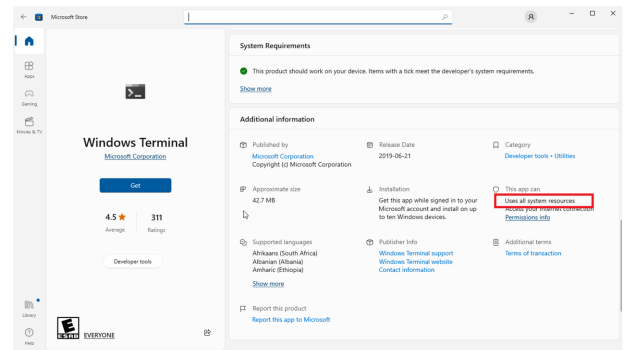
Microsoft Store

Apps
Gaming
Movies & TV
Library
Help

Windows Terminal
Microsoft Corporation

Get

4.5 ★ Average
311 Ratings

Developer tools

ESRB EVERYONE

System Requirements

This product should work on your device. Items with a tick meet the developer's system requirements.

Show more

Additional information

Published by
Microsoft Corporation
Copyright (c) Microsoft Corporation

Release Date
2019-06-21

Category
Developer tools • Utilities

Approximate size
42.7 MB

Installation
Get this app while signed in to your Microsoft account and install on up to ten Windows devices.

This app can
Uses all system resources
Access your Internet connection
Permissions info

Supported languages
Afrikaans (South Africa)
Albanian (Albania)
Amharic (Ethiopia)
Show more

Publisher Info
Windows Terminal support
Windows Terminal website
Contact information

Additional terms
Terms of transaction

Report this product
Report this app to Microsoft